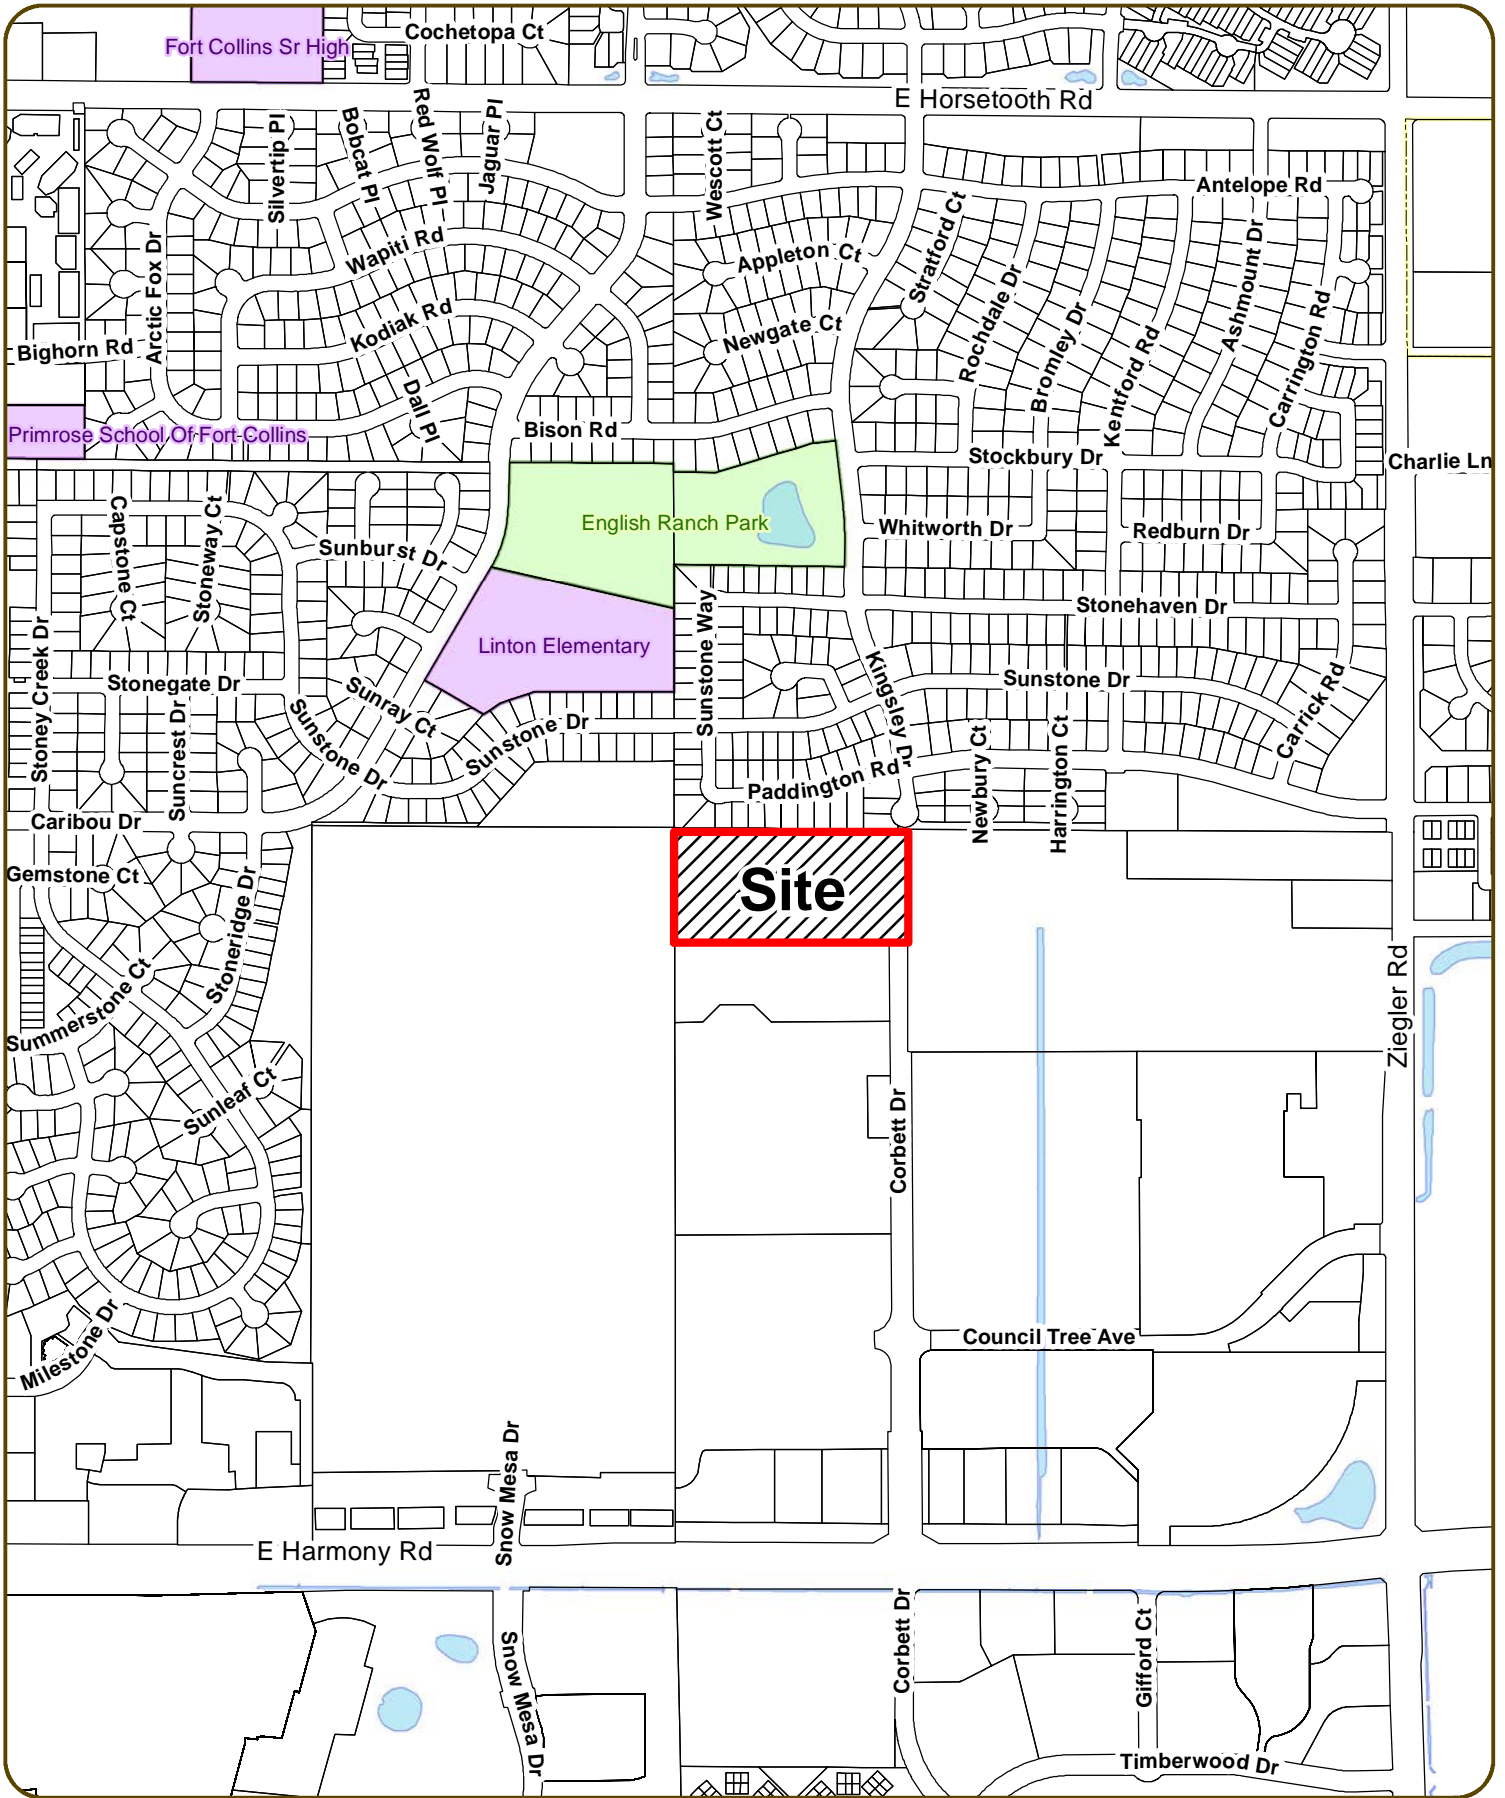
Fort Collins Sr High
Cochetopa Ct
E Horsetooth Rd
Antelope Rd
Silvertip Pl
Bobcat Pl
Red Wolf Pl
Jaguar Pl
Wescott Ct
Wapiti Rd
Appleton Ct
Stratford Ct
Rochdale Dr
Bromley Dr
Kentford Rd
Ashmount Dr
Carrington Rd
Arctic Fox Dr
Kodiak Rd
Newgate Ct
Bighorn Rd
Dall Pl
Primrose School Of Fort Collins
Bison Rd
Stockbury Dr
Charlie Ln
English Ranch Park
Whitworth Dr
Redburn Dr
Capstone Ct
Stoneway Ct
Sunburst Dr
Stonehaven Dr
Linton Elementary
Sunstone Way
Kingsley Dr
Sunstone Dr
Carrick Rd
Stoney Creek Dr
Stonegate Dr
Sunray Ct
Suncrest Dr
Sunstone Dr
Sunstone Dr
Newbury Ct
Harrington Ct
Paddington Rd
Caribou Dr
Site
Gemstone Ct
Stoneridge Dr
Summerstone Ct
Ziegler Rd
Sunleaf Ct
Corbett Dr
Milestone Dr
Council Tree Ave
Snow Mesa Dr
E Harmony Rd
Snow Mesa Dr
Corbett Dr
Gifford Ct
Timberwood Dr